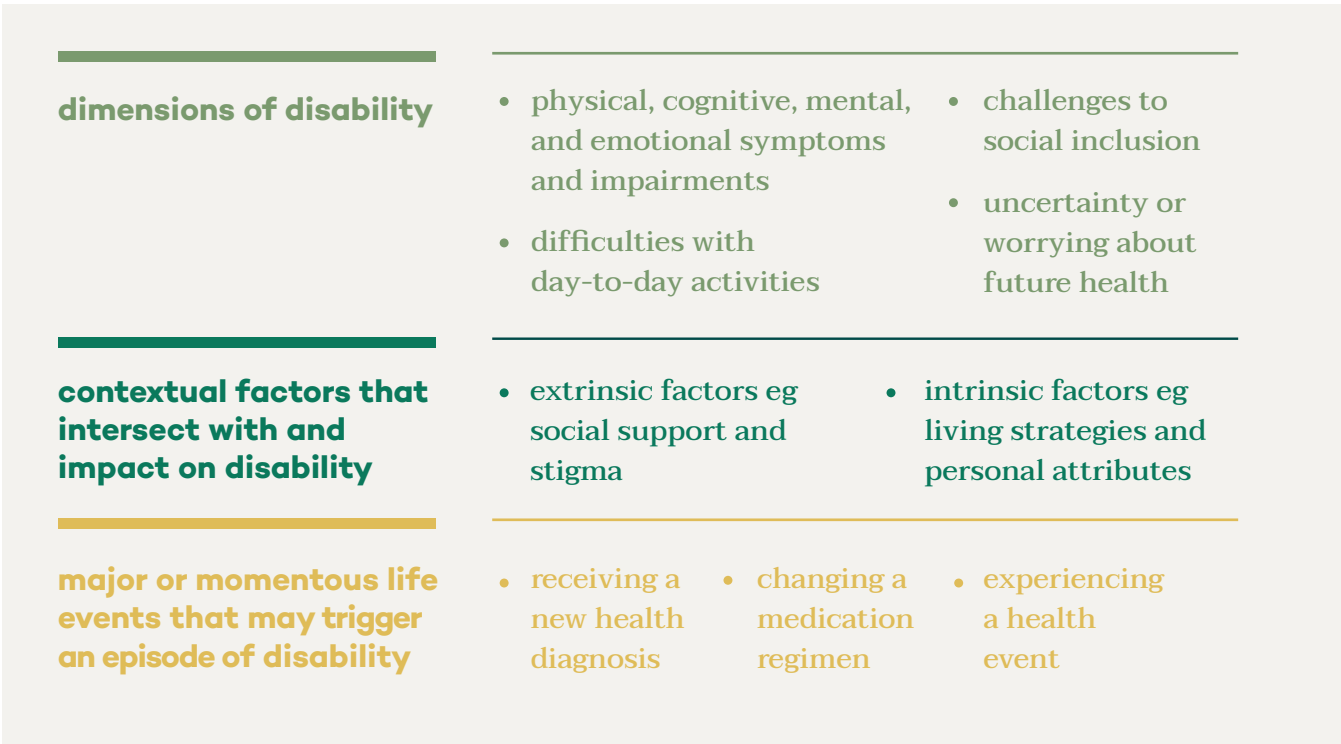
dimensions of disability

- physical, cognitive, mental, and emotional symptoms and impairments
- difficulties with day-to-day activities

- challenges to social inclusion
- uncertainty or worrying about future health

contextual factors that intersect with and impact on disability

- extrinsic factors eg social support and stigma

- intrinsic factors eg living strategies and personal attributes

major or momentous life events that may trigger an episode of disability

- receiving a new health diagnosis

- changing a medication regimen

- experiencing a health event